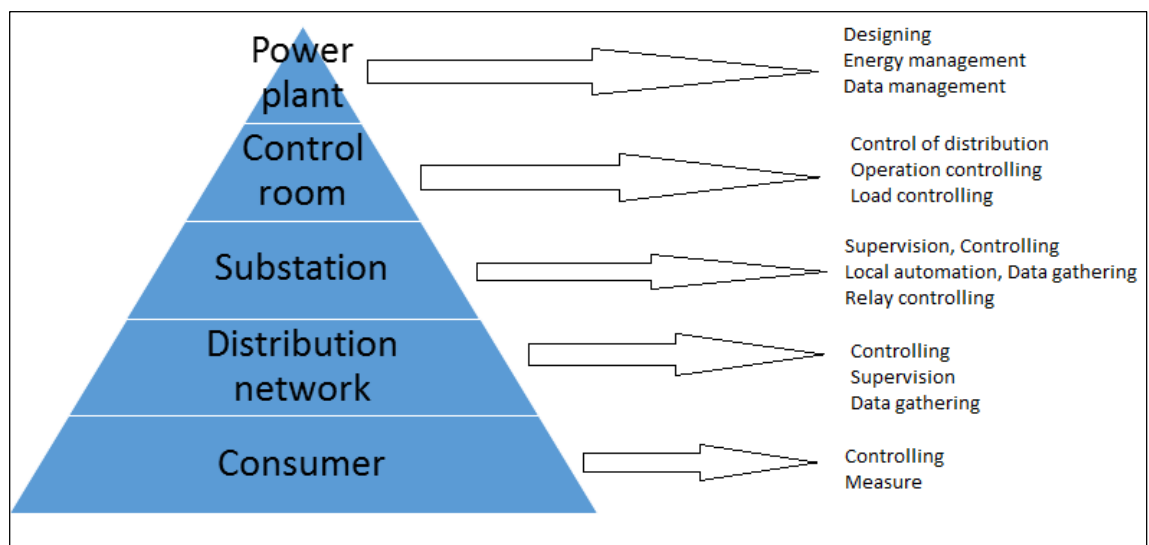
Power plant

Designing
Energy management
Data management

Control room

Control of distribution
Operation controlling
Load controlling

Substation

Supervision, Controlling
Local automation, Data gathering
Relay controlling

Distribution network

Controlling
Supervision
Data gathering

Consumer

Controlling
Measure